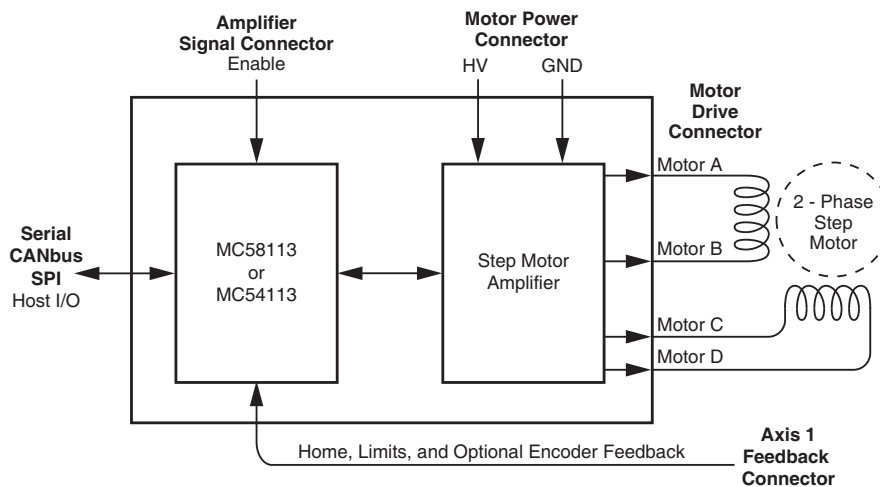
Amplifier Signal Connector
Enable

Motor Power Connector
HV
GND

Motor Drive Connector

Serial
CANbus
SPI
Host I/O

MC58113
or
MC54113

Step Motor Amplifier

Motor A
Motor B
Motor C
Motor D

2 - Phase Step Motor

Home, Limits, and Optional Encoder Feedback

Axis 1 Feedback Connector